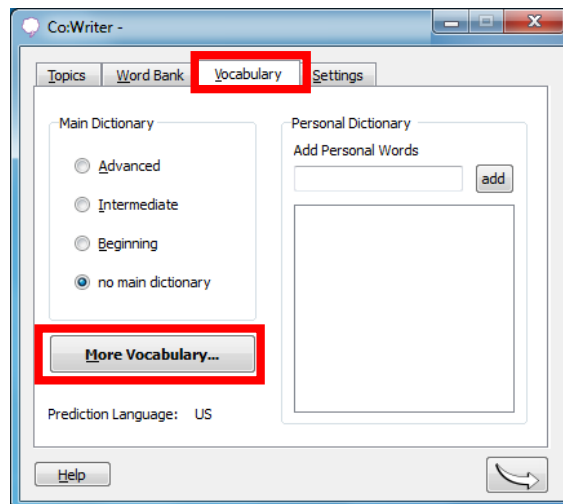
Co:Writer -

Topics
Word Bank
Vocabulary
Settings

Main Dictionary
Advanced
Intermediate
Beginning
no main dictionary

More Vocabulary...

Prediction Language: US

Personal Dictionary
Add Personal Words
add

Help